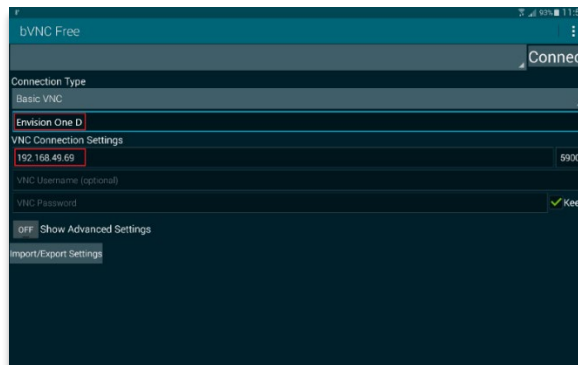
bVNC Free

Connec

Connection Type

Basic VNC

Envision One D

VNC Connection Settings

192.168.49.69

590

VNC Username (optional)

VNC Password

Kee

OFF Show Advanced Settings

Import/Export Settings